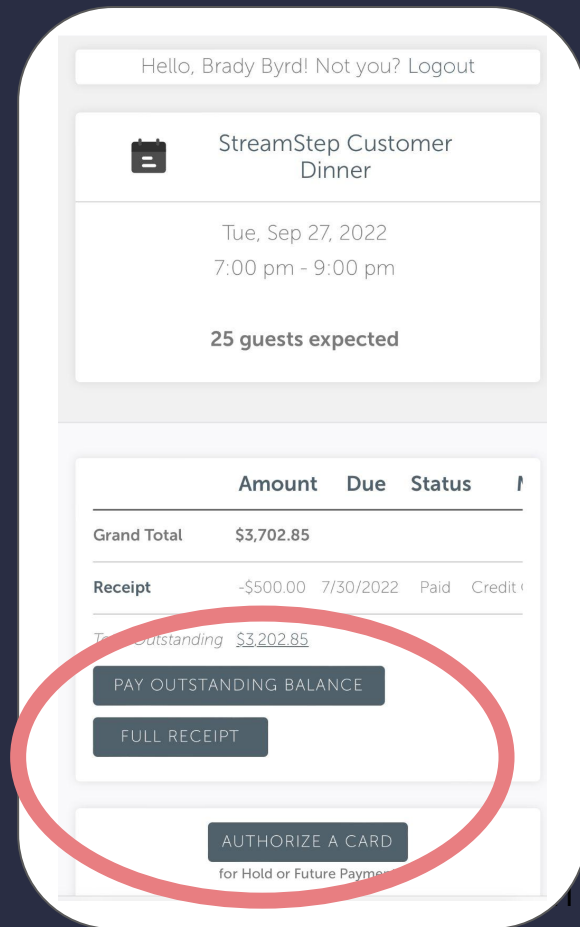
Hello, Brady Byrd! Not you? Logout

StreamStep Customer Dinner

Tue, Sep 27, 2022
7:00 pm - 9:00 pm

25 guests expected

| | Amount | Due | Status | M |
|---|---|---|---|---|
| Grand Total | $3,702.85 | | | |
| Receipt | -$500.00 | 7/30/2022 | Paid | Credit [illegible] |

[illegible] Outstanding $3,202.85

PAY OUTSTANDING BALANCE

FULL RECEIPT

AUTHORIZE A CARD
for Hold or Future Paym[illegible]